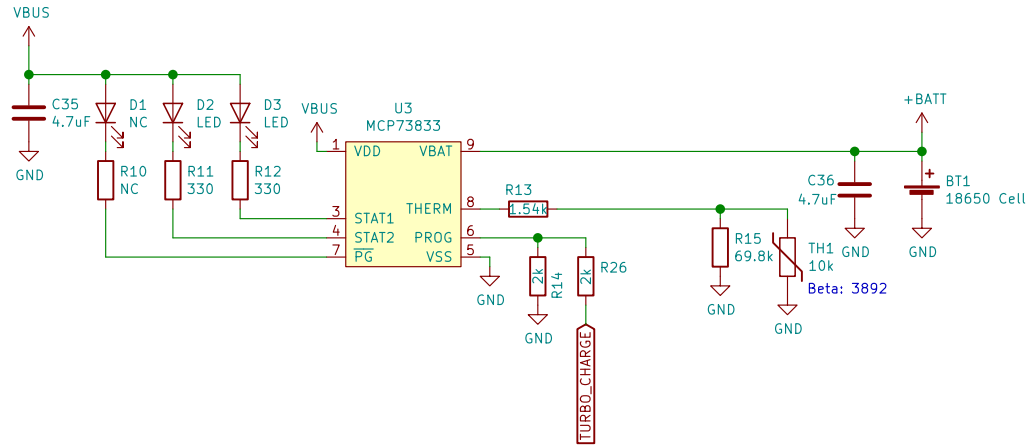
VBUS

C35
4.7uF

GND

D1
NC

D2
LED

D3
LED

R10
NC

R11
330

R12
330

VBUS

U3
MCP73833

1 VDD
3 STAT1
4 STAT2
7 $\overline{PG}$
VBAT 9
THERM 8
PROG 6
VSS 5

GND

R13
1.54k

2k
R14

GND

2k
R26

TURBO_CHARGE

R15
69.8k

GND

TH1
10k
Beta: 3892

GND

+BATT

C36
4.7uF

GND

BT1
18650 Cell

GND